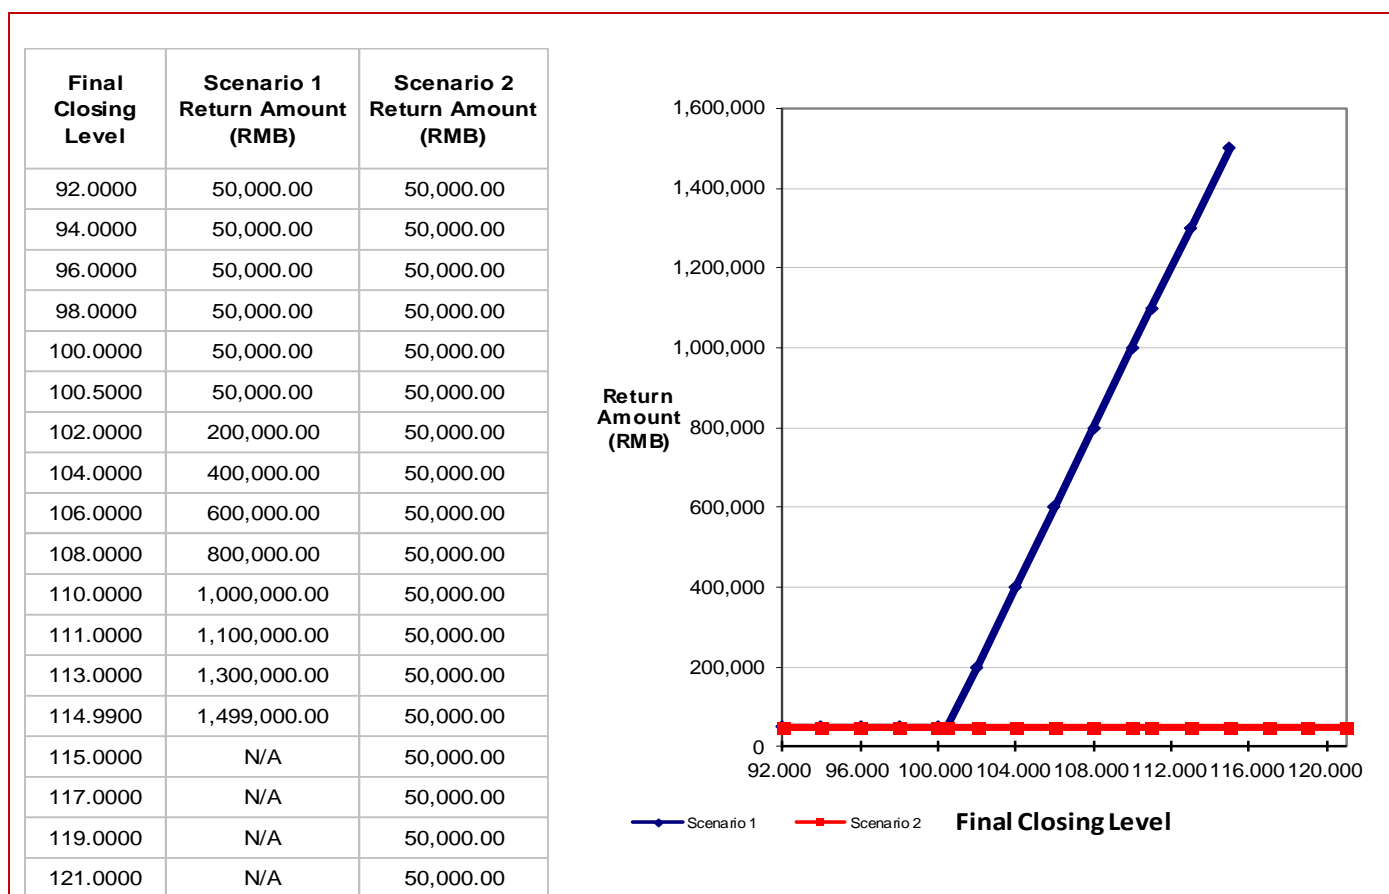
| Final Closing Level | Scenario 1 Return Amount (RMB) | Scenario 2 Return Amount (RMB) |
|---|---|---|
| 92.0000 | 50,000.00 | 50,000.00 |
| 94.0000 | 50,000.00 | 50,000.00 |
| 96.0000 | 50,000.00 | 50,000.00 |
| 98.0000 | 50,000.00 | 50,000.00 |
| 100.0000 | 50,000.00 | 50,000.00 |
| 100.5000 | 50,000.00 | 50,000.00 |
| 102.0000 | 200,000.00 | 50,000.00 |
| 104.0000 | 400,000.00 | 50,000.00 |
| 106.0000 | 600,000.00 | 50,000.00 |
| 108.0000 | 800,000.00 | 50,000.00 |
| 110.0000 | 1,000,000.00 | 50,000.00 |
| 111.0000 | 1,100,000.00 | 50,000.00 |
| 113.0000 | 1,300,000.00 | 50,000.00 |
| 114.9900 | 1,499,000.00 | 50,000.00 |
| 115.0000 | N/A | 50,000.00 |
| 117.0000 | N/A | 50,000.00 |
| 119.0000 | N/A | 50,000.00 |
| 121.0000 | N/A | 50,000.00 |

Return Amount (RMB)

1,600,000
1,400,000
1,200,000
1,000,000
800,000
600,000
400,000
200,000
0

92.000 96.000 100.000 104.000 108.000 112.000 116.000 120.000

Scenario 1 Scenario 2 Final Closing Level